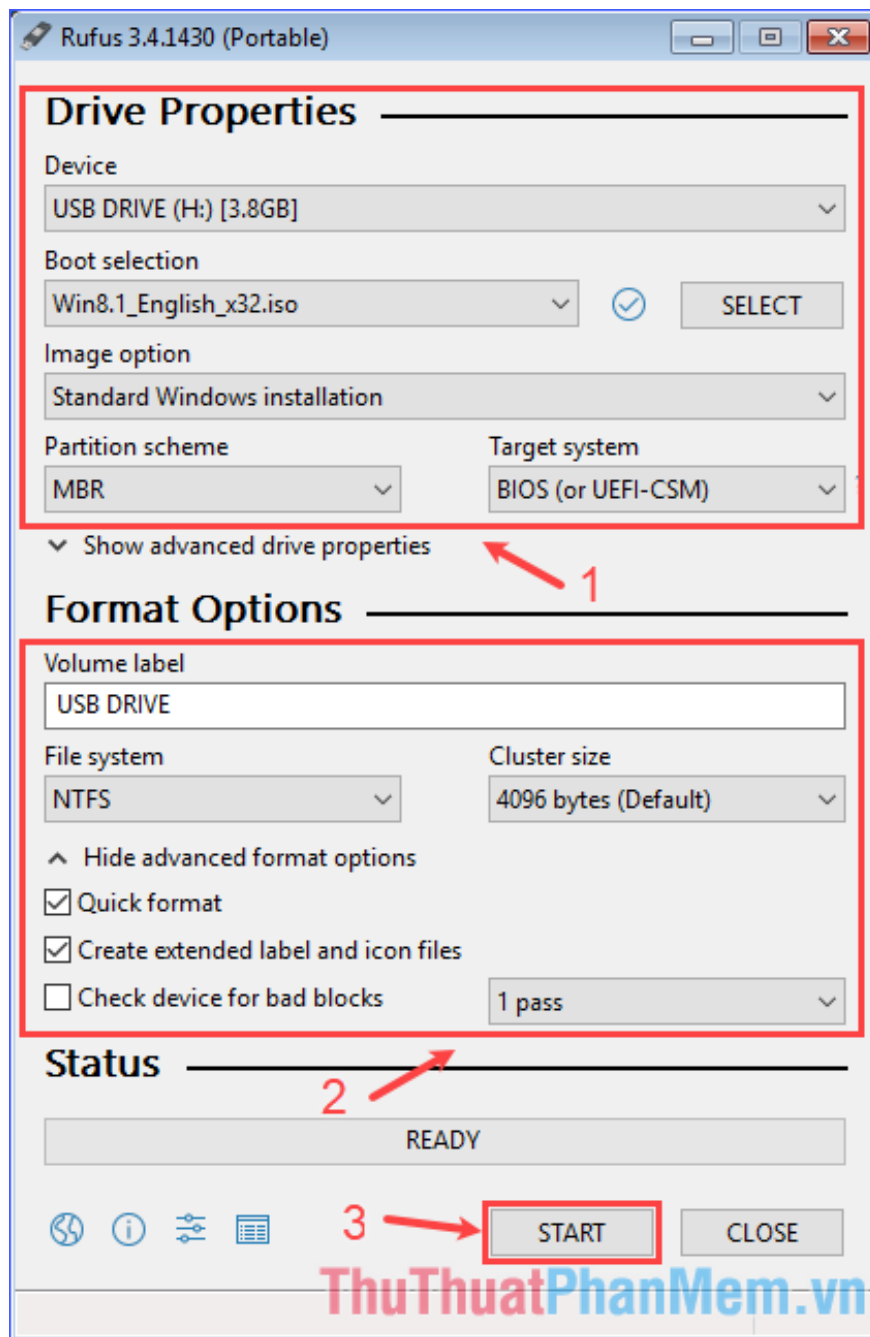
Rufus 3.4.1430 (Portable)

Drive Properties

Device
USB DRIVE (H:) [3.8GB]

Boot selection
Win8.1_English_x32.iso
SELECT

Image option
Standard Windows installation

Partition scheme
MBR

Target system
BIOS (or UEFI-CSM)

Show advanced drive properties

1

Format Options

Volume label
USB DRIVE

File system
NTFS

Cluster size
4096 bytes (Default)

Hide advanced format options

Quick format

Create extended label and icon files

Check device for bad blocks

1 pass

Status

2

READY

3

START

CLOSE

ThuThuatPhanMem.vn